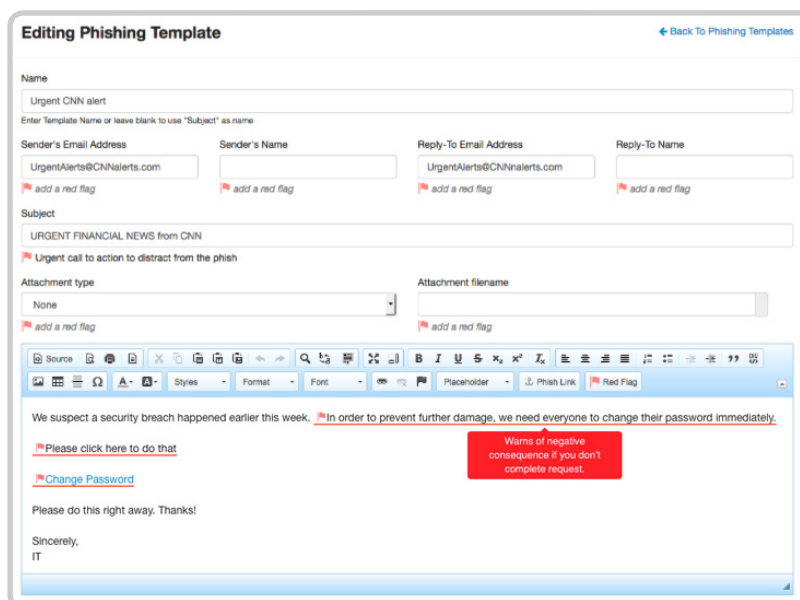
Editing Phishing Template

Back To Phishing Templates

Name

Urgent CNN alert

Enter Template Name or leave blank to use "Subject" as name

Sender's Email Address

UrgentAlerts@CNNalerts.com

add a red flag

Sender's Name

add a red flag

Reply-To Email Address

UrgentAlerts@CNNnalerts.com

add a red flag

Reply-To Name

add a red flag

Subject

URGENT FINANCIAL NEWS from CNN

Urgent call to action to distract from the phish

Attachment type

None

add a red flag

Attachment filename

add a red flag

Source

Styles

Format

Font

Placeholder

Phish Link

Red Flag

We suspect a security breach happened earlier this week. In order to prevent further damage, we need everyone to change their password immediately.

Warns of negative consequence if you don't complete request.

Please click here to do that

Change Password

Please do this right away. Thanks!

Sincerely,
IT